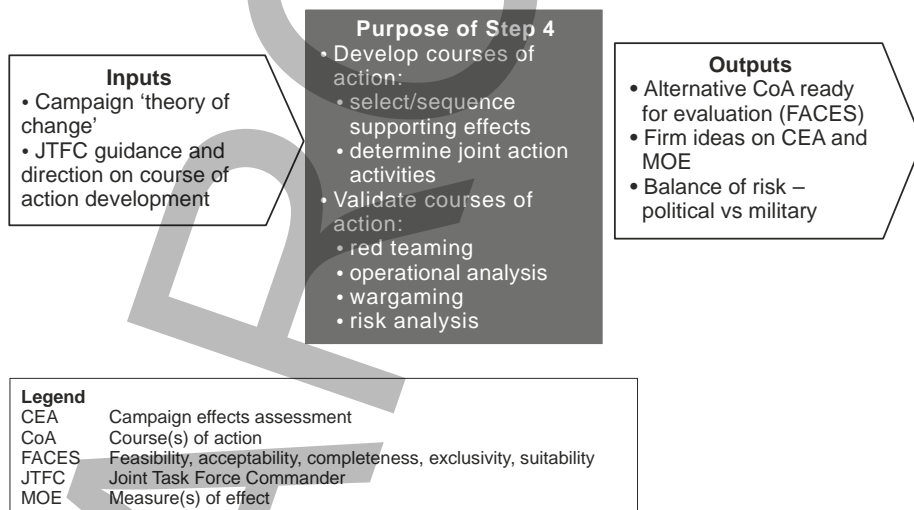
Inputs
• Campaign 'theory of change'
• JTFC guidance and direction on course of action development

Purpose of Step 4
• Develop courses of action:
• select/sequence supporting effects
• determine joint action activities
• Validate courses of action:
• red teaming
• operational analysis
• wargaming
• risk analysis

Outputs
• Alternative CoA ready for evaluation (FACES)
• Firm ideas on CEA and MOE
• Balance of risk – political vs military

| Legend | |
|---|---|
| CEA | Campaign effects assessment |
| CoA | Course(s) of action |
| FACES | Feasibility, acceptability, completeness, exclusivity, suitability |
| JTFC | Joint Task Force Commander |
| MOE | Measure(s) of effect |